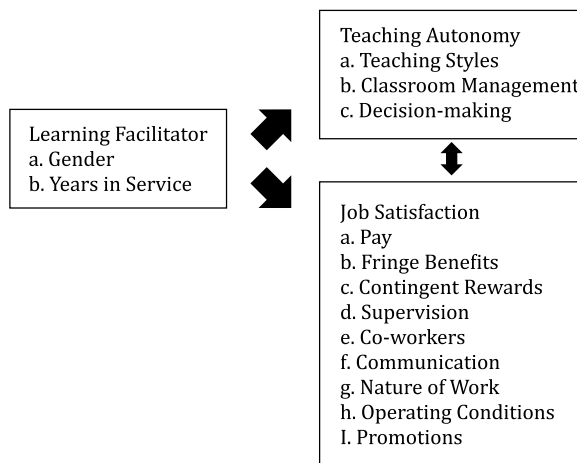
Learning Facilitator
a. Gender
b. Years in Service

Teaching Autonomy
a. Teaching Styles
b. Classroom Management
c. Decision-making

Job Satisfaction
a. Pay
b. Fringe Benefits
c. Contingent Rewards
d. Supervision
e. Co-workers
f. Communication
g. Nature of Work
h. Operating Conditions
I. Promotions